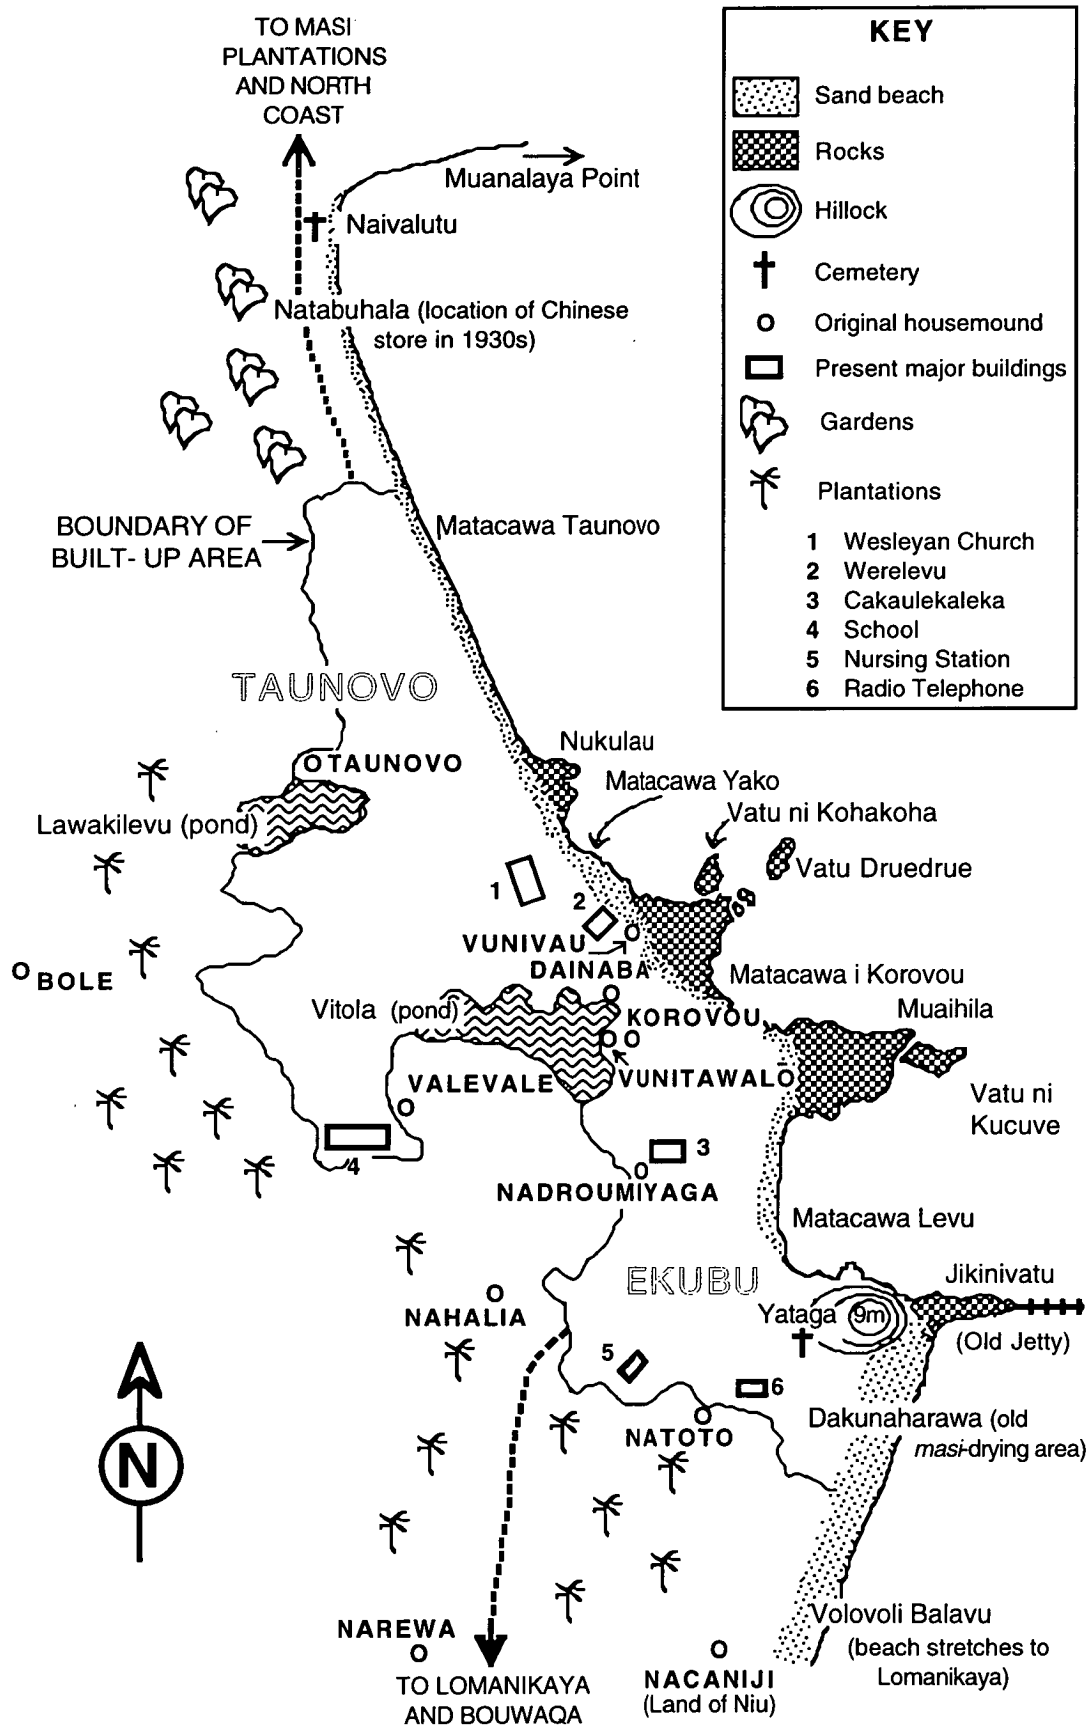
TO MASI PLANTATIONS AND NORTH COAST

Muanalaya Point

Naivalutu

Natabuhala (location of Chinese store in 1930s)

BOUNDARY OF BUILT- UP AREA

Matacawa Taunovo

TAUNOVO

TAUNOVO

Lawakilevu (pond)

Nukulau

Matacawa Yako

Vatu ni Kohakoha

Vatu Druedrue

1

2

VUNIVAU

DAINABA

BOLE

Matacawa i Korovou

Vitola (pond)

KOROVOU

Muaihila

VALEVALE

VUNITAWALO

Vatu ni Kucuve

4

3

NADROUMIYAGA

Matacawa Levu

EKUBU

Jikinivatu

Yataga (9m)

(Old Jetty)

NAHALIA

5

6

NATOTO

Dakunaharawa (old masi-drying area)

N

Volovoli Balavu (beach stretches to Lomanikaya)

NAREWA

TO LOMANIKAYA AND BOUWAQA

NACANIJI (Land of Niu)

KEY
Sand beach
Rocks
Hillock
Cemetery
Original housemound
Present major buildings
Gardens
Plantations
1 Wesleyan Church
2 Werelevu
3 Cakaulekaleka
4 School
5 Nursing Station
6 Radio Telephone